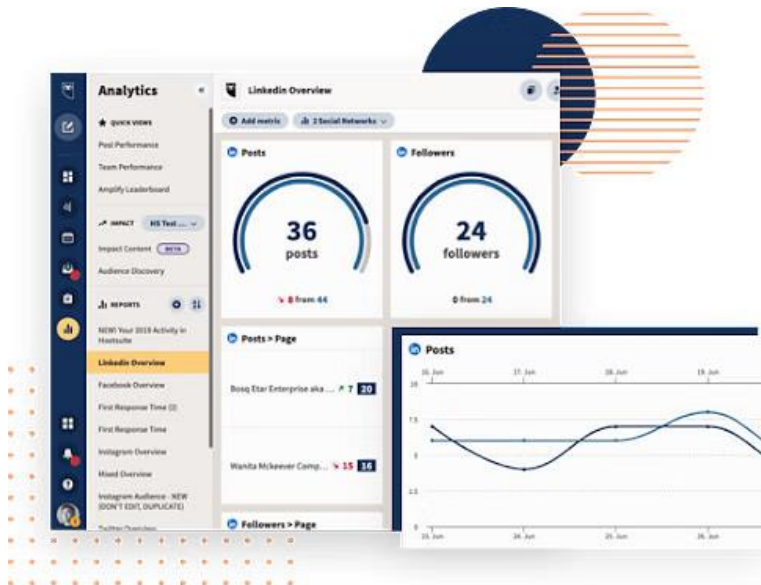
Analytics

QUICK VIEWS
Post Performance
Team Performance
Amplify Leaderboard

IMPACT HS Test ...
Impact Content BETA
Audience Discovery

REPORTS
NEW! Your 2019 Activity in Hootsuite
Linkedin Overview
Facebook Overview
First Response Time (I)
First Response Time
Instagram Overview
Mixed Overview
Instagram Audience - NEW (DON'T EDIT, DUPLICATE)
Twitter Overview

Linkedin Overview
Add metric
2 Social Networks

Posts
36
posts
8 from 44

Followers
24
followers
0 from 24

Posts > Page
Bosq Etar Enterprise aka ... 7 20
Wanita Mckeever Comp... 15 16

Followers > Page

Posts
16. Jun
17. Jun
18. Jun
19. Jun
10
7.5
5
2.5
0
23. Jun
24. Jun
25. Jun
26. Jun